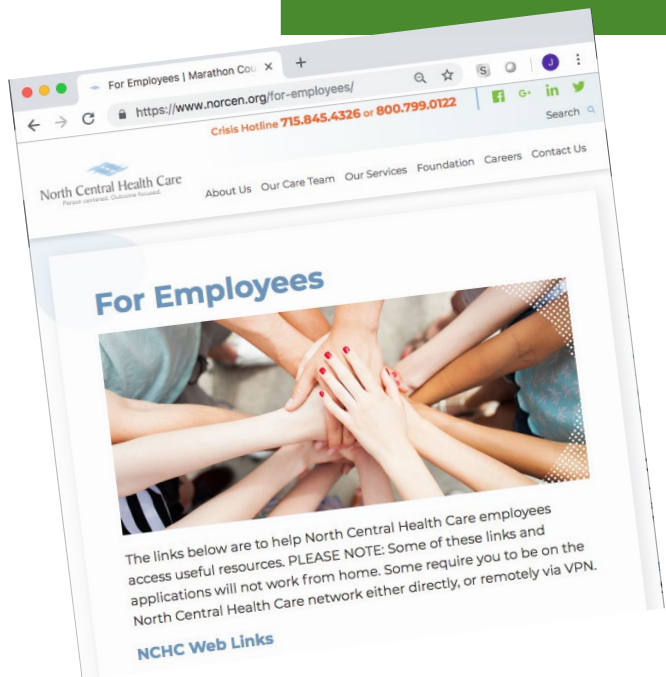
For Employees | Marathon Cou ×
+
https://www.norcen.org/for-employees/
S
J
Crisis Hotline 715.845.4326 or 800.799.0122
G+
in
Search
North Central Health Care
Person centered. Outcome focused.
About Us
Our Care Team
Our Services
Foundation
Careers
Contact Us

For Employees

The links below are to help North Central Health Care employees access useful resources. PLEASE NOTE: Some of these links and applications will not work from home. Some require you to be on the North Central Health Care network either directly, or remotely via VPN.

NCHC Web Links